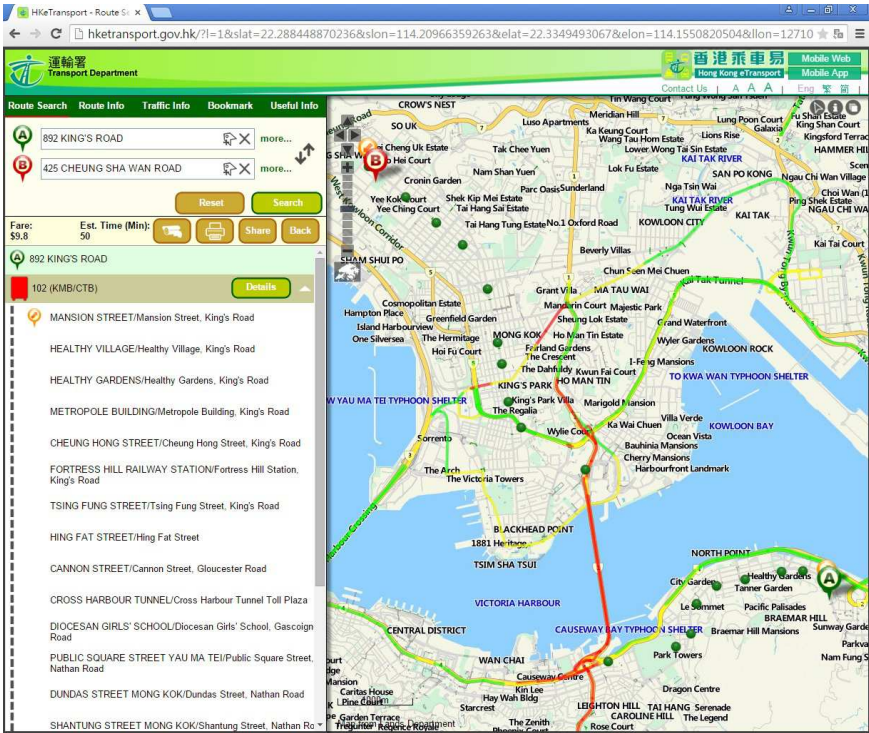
HKeTransport - Route S

hketransport.gov.hk/?l=1&slat=22.288448870236&slon=114.20966359263&elat=22.3349493067&elon=114.1550820504&llon=12710

運輸署
Transport Department

香港乘車易
Hong Kong eTransport

Mobile Web
Mobile App

Contact Us | A A A | Eng 繁 简

Route Search | Route Info | Traffic Info | Bookmark | Useful Info

892 KING'S ROAD
more...
425 CHEUNG SHA WAN ROAD
more...

Reset
Search

Fare: $9.8
Est. Time (Min): 50
Share
Back

892 KING'S ROAD

102 (KMB/CTB)
Details

MANSION STREET/Mansion Street, King's Road
HEALTHY VILLAGE/Healthy Village, King's Road
HEALTHY GARDENS/Healthy Gardens, King's Road
METROPOLE BUILDING/Metropole Building, King's Road
CHEUNG HONG STREET/Cheung Hong Street, King's Road
FORTRESS HILL RAILWAY STATION/Fortress Hill Station, King's Road
TSING FUNG STREET/Tsing Fung Street, King's Road
HING FAT STREET/Hing Fat Street
CANNON STREET/Cannon Street, Gloucester Road
CROSS HARBOUR TUNNEL/Cross Harbour Tunnel Toll Plaza
DIOCESAN GIRLS' SCHOOL/Diocesan Girls' School, Gascoigne Road
PUBLIC SQUARE STREET YAU MA TEI/Public Square Street, Nathan Road
DUNDAS STREET MONG KOK/Dundas Street, Nathan Road
SHANTUNG STREET MONG KOK/Shantung Street, Nathan Ro

CROW'S NEST, SO UK, Meridian Hill, Luso Apartments, Tin Wang Court, Ka Keung Court, Wang Tau Hom Estate, Lower Wong Tai Sin Estate, Lions Rise, Luk Poon Court, Galaxia, Fu Shan Estate, King Shan Court, Kingsford Terrace, HAMMER HILL, Cheung Uk Estate, Hoi Court, Tak Chee Yuen, KAI TAK RIVER, Nam Shan Yuen, Lok Fu Estate, SAN PO KONG, Ngau Chi Wan Village, Cronin Garden, Parc Oasis, Sunderland, Nga Tsin Wai, Choi Wan, Ping Shek Estate, NGAU CHI WAN, Yee Kok Court, Shek Kip Mei Estate, Yee Ching Court, Tai Hang Sai Estate, KAI TAK RIVER, Tung Wui Estate, KAI TAK, Tai Hang Tung Estate, No.1 Oxford Road, KOWLOON CITY, Kai Tai Court, SHAM SHUI PO, Beverly Villas, Chun Seen Mei Chuen, Grant Villa, MA TAU WAI, Kai Tak Tunnel, Cosmopolitan Estate, Hampton Place, Mandarin Court, Majestic Park, Greenfield Garden, Sheung Lok Estate, Island Harbourview, Grand Waterfront, One Silversea, MONG KOK, Ho Man Tin Estate, The Hermitage, Fairland Gardens, Wyler Gardens, Hoi Fu Court, The Crescent, KOWLOON ROCK, The Dahfully, Kwun Fai Court, I-Feng Mansions, KING'S PARK, HO MAN TIN, TO KWA WAN TYPHOON SHELTER, YAU MA TEI TYPHOON SHELTER, King's Park Villa, Marigold Mansion, The Regalia, Villa Verde, Wylie Court, Ka Wai Chuen, KOWLOON BAY, Ocean Vista, Sorrento, Bauhinia Mansions, Cherry Mansions, The Arch, Harbourfront Landmark, The Victoria Towers, BLACKHEAD POINT, 1881 Heritage, NORTH POINT, TSIM SHA TSUI, City Garden, Healthy Gardens, Tanner Garden, Le Sommet, Pacific Palisades, BRAEMAR HILL, VICTORIA HARBOUR, CENTRAL DISTRICT, CAUSEWAY BAY TYPHOON SHELTER, Braemar Hill Mansions, Sunway Garden, Park Towers, Nam Fung, WAN CHAI, Causeway Centre, Kin Lee, Dragon Centre, Caritas House, Hay Wah Bldg, Pine Court, Starcrest, LEIGHTON HILL, TAI HANG, Serenade, Garden Terrace, CAROLINE HILL, The Legend, The Zenith, Regence Royale, Rose Court, Transport Department